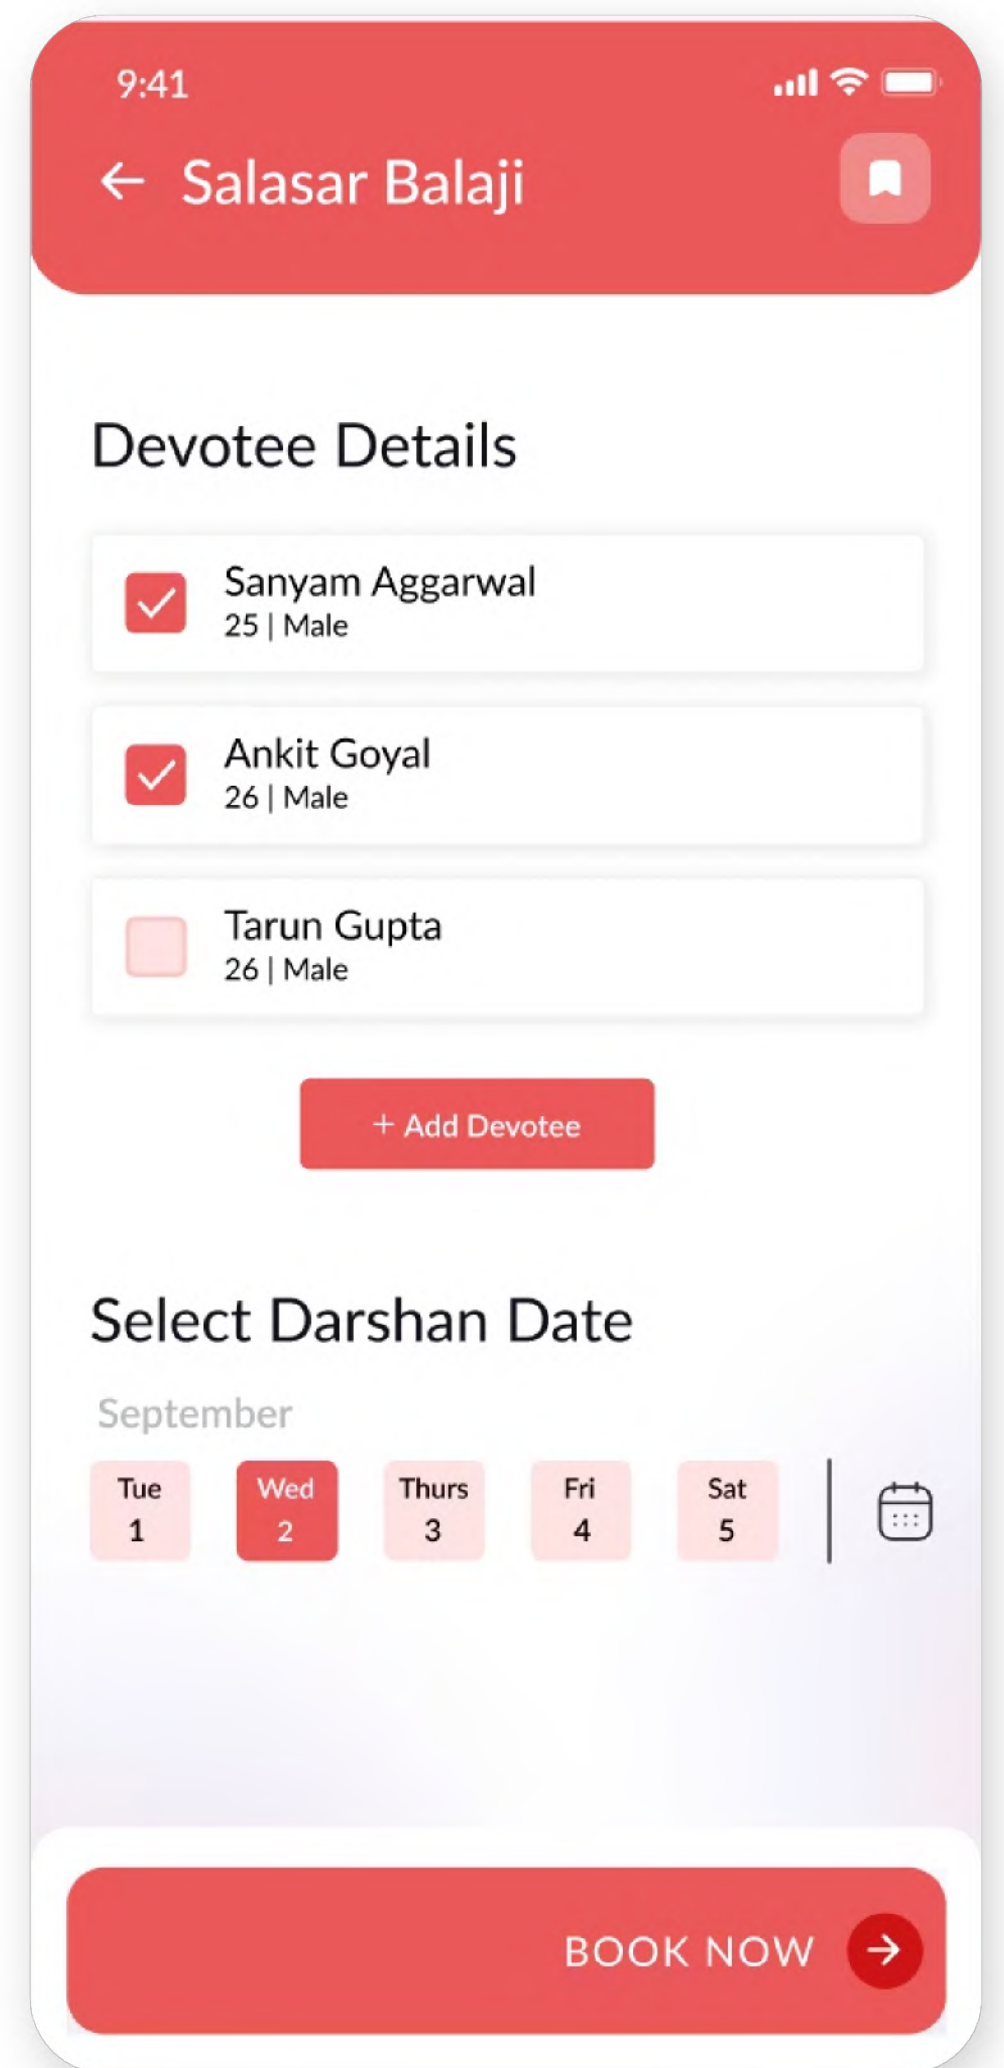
9:41

Salasar Balaji

Devotee Details

Sanyam Aggarwal
25 | Male

Ankit Goyal
26 | Male

Tarun Gupta
26 | Male

+ Add Devotee

Select Darshan Date

September

Tue 1

Wed 2

Thurs 3

Fri 4

Sat 5

BOOK NOW